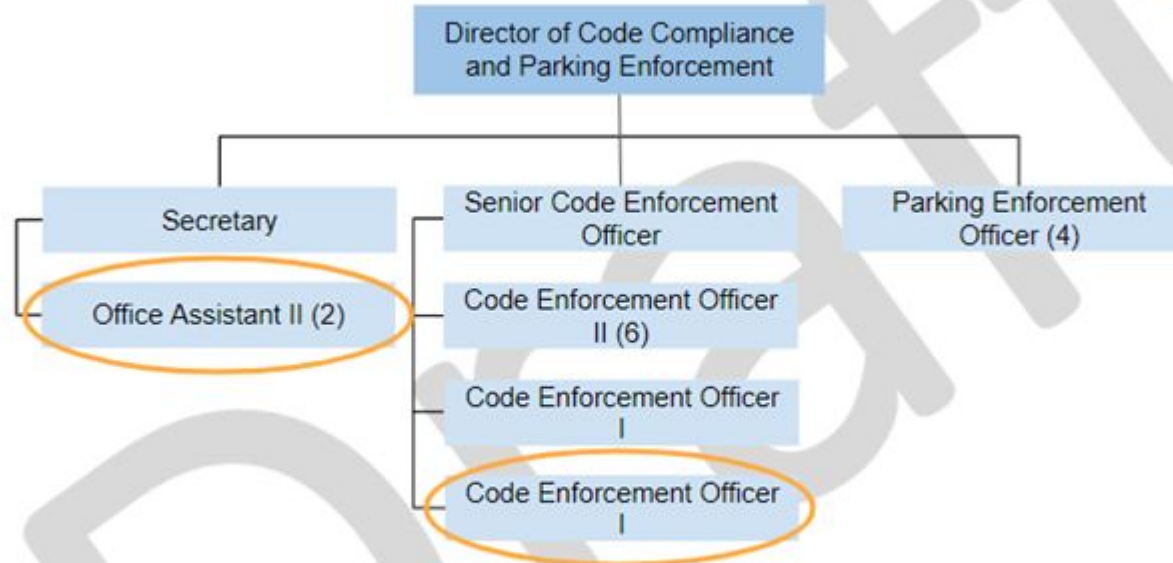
Director of Code Compliance and Parking Enforcement

Secretary

Office Assistant II (2)

Senior Code Enforcement Officer

Code Enforcement Officer II (6)

Code Enforcement Officer I

Code Enforcement Officer I

Parking Enforcement Officer (4)

Draft